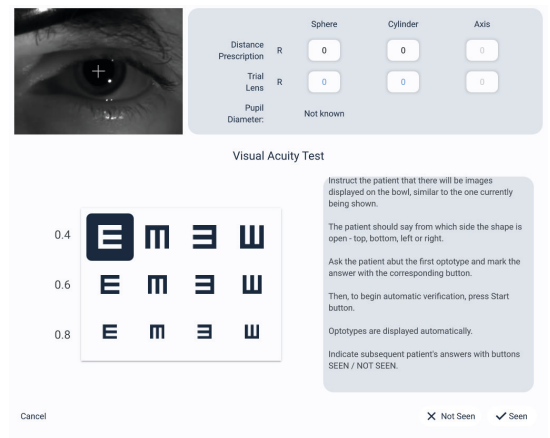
| | | Sphere | Cylinder | Axis |
|---|---|---|---|---|
| Distance Prescription | R | 0 | 0 | 0 |
| Trial Lens | R | 0 | 0 | 0 |
| Pupil Diameter: | | Not known | | |

Visual Acuity Test

0.4 E Ш Ǝ Ш

0.6 E Ш Ǝ Ш

0.8 E Ш Ǝ Ш

Instruct the patient that there will be images displayed on the bowl, similar to the one currently being shown.

The patient should say from which side the shape is open - top, bottom, left or right.

Ask the patient abut the first optotype and mark the answer with the corresponding button.

Then, to begin automatic verification, press Start button.

Optotypes are displayed automatically.

Indicate subsequent patient's answers with buttons SEEN / NOT SEEN.

Cancel

Not Seen

Seen